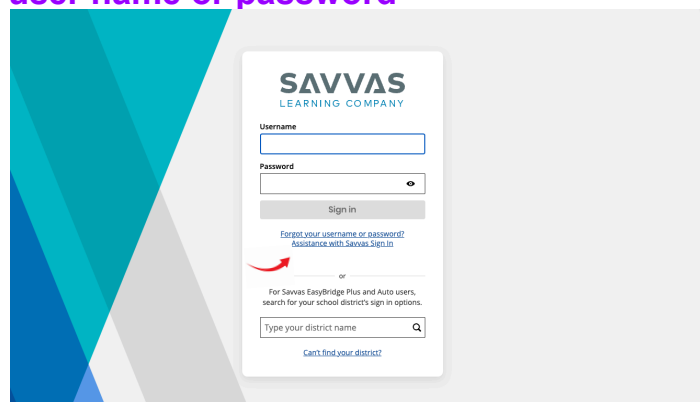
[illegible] name or password

SAVVAS
LEARNING COMPANY

Username

Password

Sign in

Forgot your username or password?
Assistance with Savvas Sign In

or

For Savvas EasyBridge Plus and Auto users, search for your school district's sign in options.

Type your district name

Can't find your district?